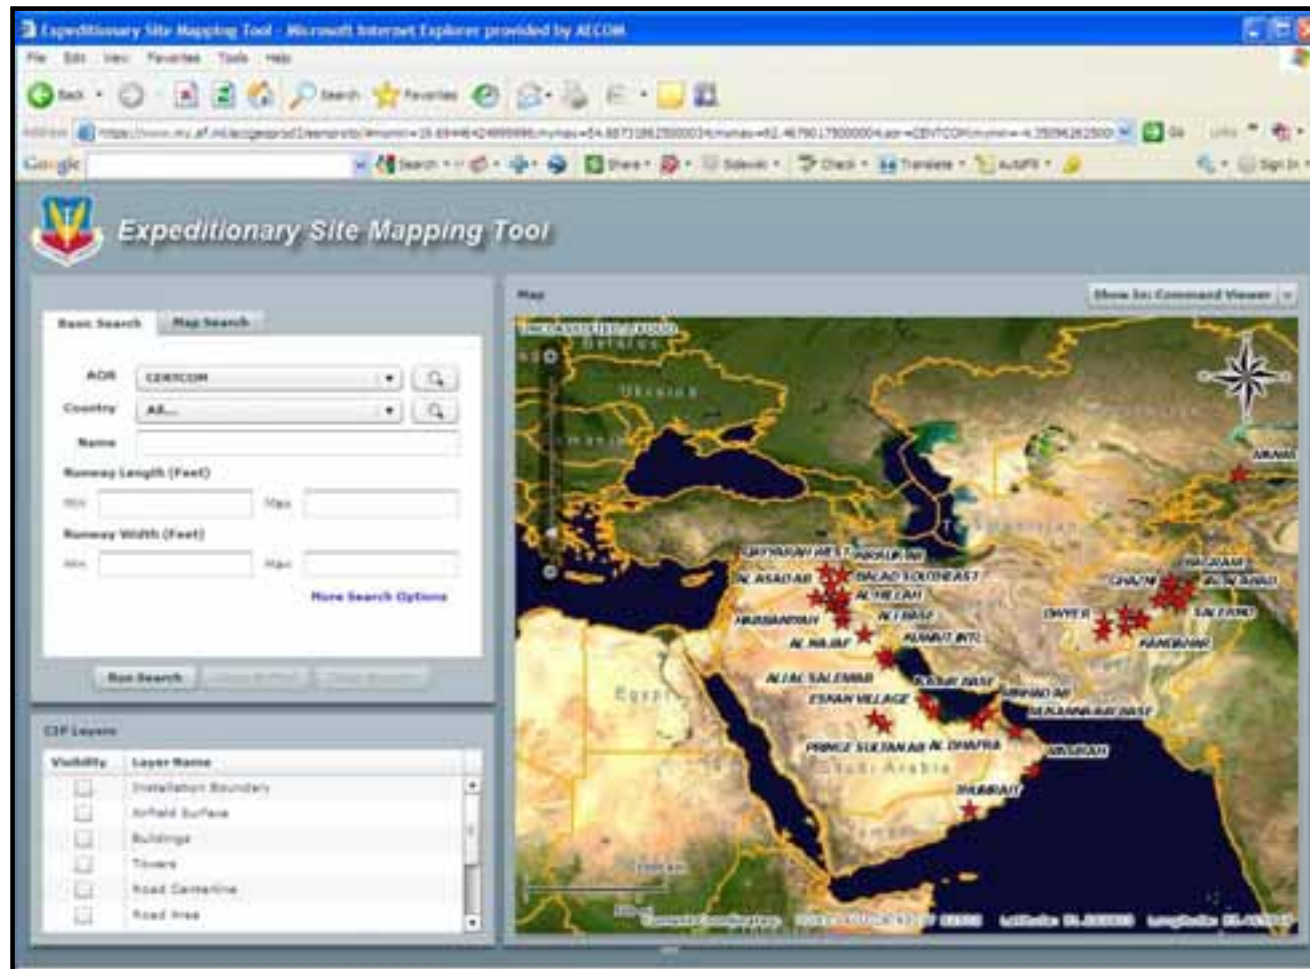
Expeditionary Site Mapping Tool - Microsoft Internet Explorer provided by AECOM

File Edit View Favorites Tools Help

Back Search Favorites

Address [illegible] Go Links

Google Search Share Sidewiki Check Translate AutoFill Sign In

Expeditionary Site Mapping Tool

Basic Search Map Search

AOR CENTCOM

Country All...

Name

Runway Length (Feet)

Min Max

Runway Width (Feet)

Min Max

More Search Options

Run Search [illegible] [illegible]

CIP Layers

| Visibility | Layer Name |
|---|---|
| | Installation Boundary |
| | Airfield Surface |
| | Buildings |
| | Towers |
| | Road Centerline |
| | Road Area |

Map

Show In: Command Viewer

Ukraine

Egypt

Saudi Arabia

QAYYARAH WEST

KIRKUK AB

AL ASAD AB

BALAD SOUTHEAST

ALI BASE

AL TALLIL

KHARBAH

AL JABER

AL NAJAF

KUWAIT INTL

ALI AL SALEM AB

ESKAN VILLAGE

ISA AIR BASE

MINHAD AB

AL DHAFRA

AL MINHAD AIR BASE

PRINCE SULTAN AB

MASIRAH

THUMRAIT

BAGRAM

GHAZNI

SALERNO

DWYER

KANDAHAR

MANAS

Latitude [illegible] Longitude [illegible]